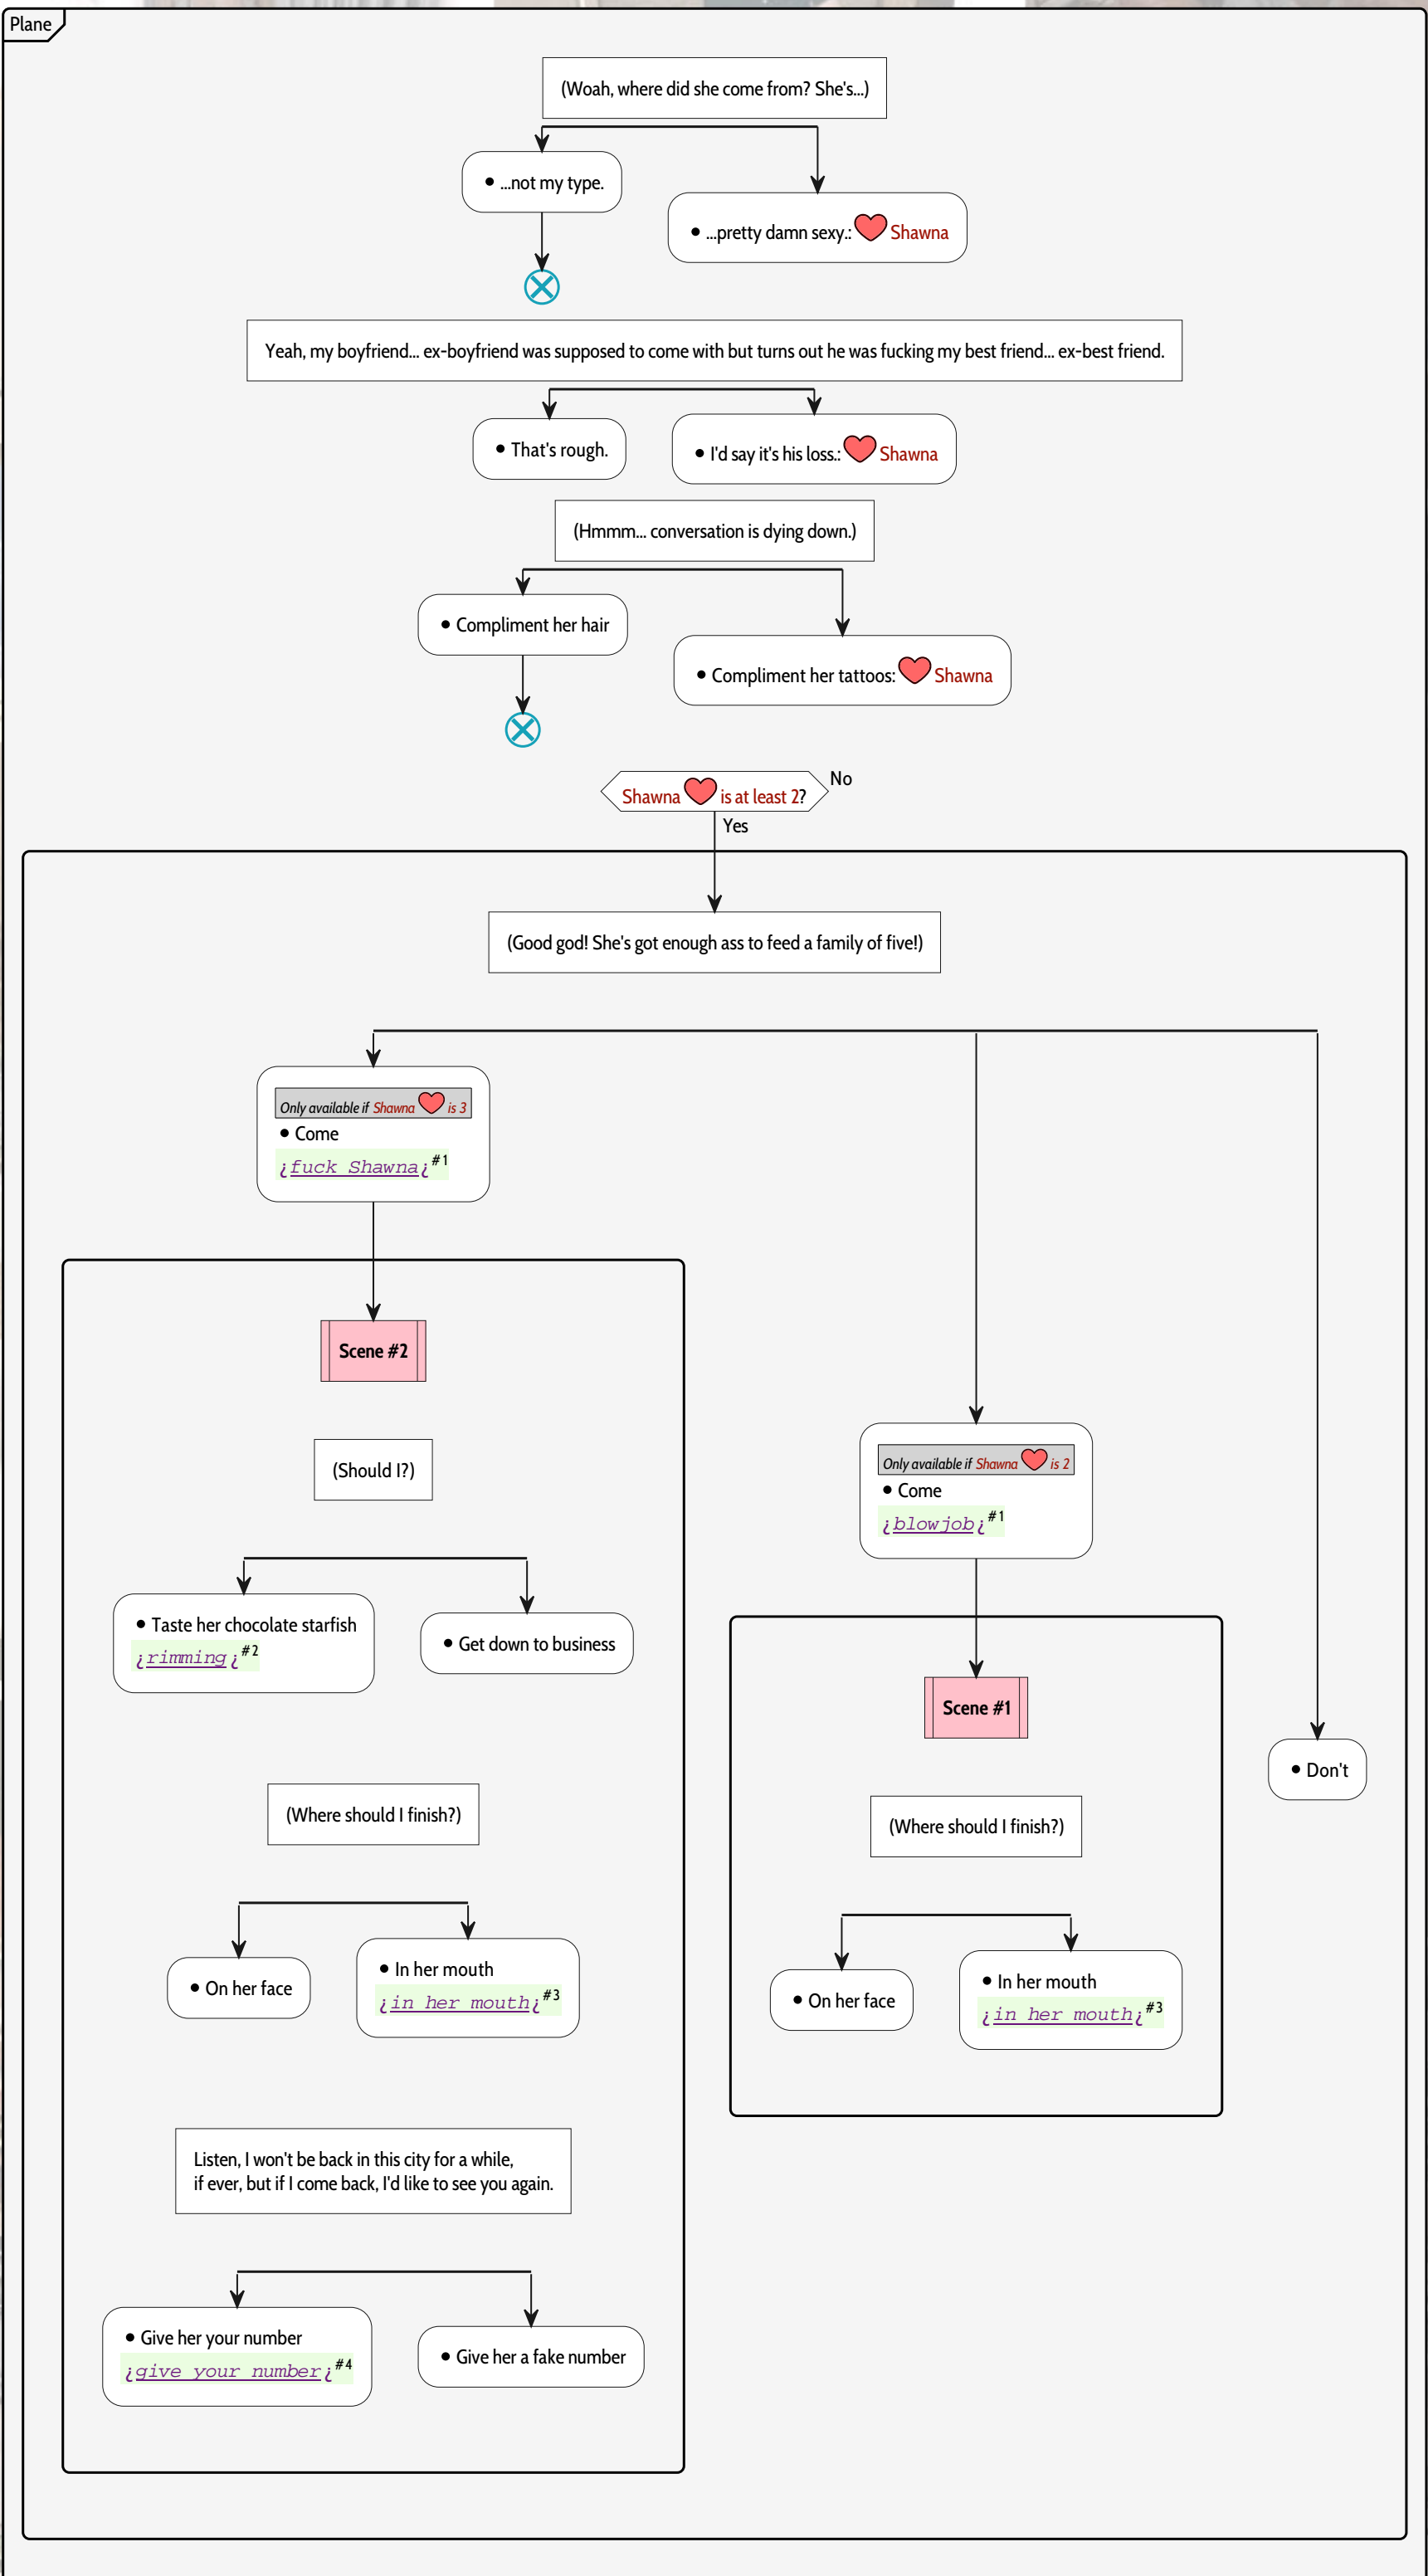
Plane

(Woah, where did she come from? She's...)

• ...not my type.

• ...pretty damn sexy.: Shawna

Yeah, my boyfriend... ex-boyfriend was supposed to come with but turns out he was fucking my best friend... ex-best friend.

• That's rough.

• I'd say it's his loss.: Shawna

(Hmmm... conversation is dying down.)

• Compliment her hair

• Compliment her tattoos: Shawna

Shawna is at least 2?

No

Yes

(Good god! She's got enough ass to feed a family of five!)

Only available if Shawna is 3

• Come

¿fuck Shawna¿ $^{\#1}$

Scene #2

(Should I?)

• Taste her chocolate starfish

¿rimming¿ $^{\#2}$

• Get down to business

(Where should I finish?)

• On her face

• In her mouth

¿in her mouth¿ $^{\#3}$

Listen, I won't be back in this city for a while, if ever, but if I come back, I'd like to see you again.

• Give her your number

¿give your number¿ $^{\#4}$

• Give her a fake number

Only available if Shawna is 2

• Come

¿blowjob¿ $^{\#1}$

Scene #1

(Where should I finish?)

• On her face

• In her mouth

¿in her mouth¿ $^{\#3}$

• Don't